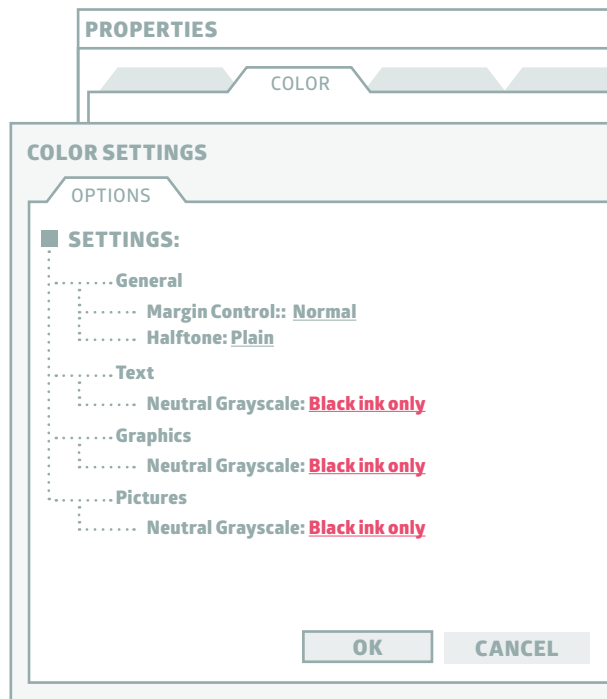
PROPERTIES

COLOR

COLOR SETTINGS

OPTIONS

SETTINGS:

General

Margin Control:: Normal

Halftone: Plain

Text

Neutral Grayscale: Black ink only

Graphics

Neutral Grayscale: Black ink only

Pictures

Neutral Grayscale: Black ink only

OK

CANCEL